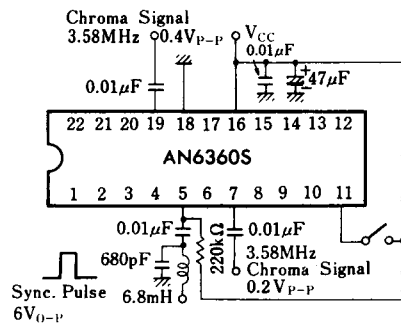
Chroma Signal
3.58MHz $0.4V_{P-P}$
$V_{CC}$
$0.01\mu F$
$0.01\mu F$
$47\mu F$
22 21 20 19 18 17 16 15 14 13 12
AN6360S
1 2 3 4 5 6 7 8 9 10 11
$0.01\mu F$
$0.01\mu F$
680pF
$220k\Omega$
3.58MHz
Chroma Signal
$0.2V_{P-P}$
Sync. Pulse
$6V_{O-P}$
6.8mH